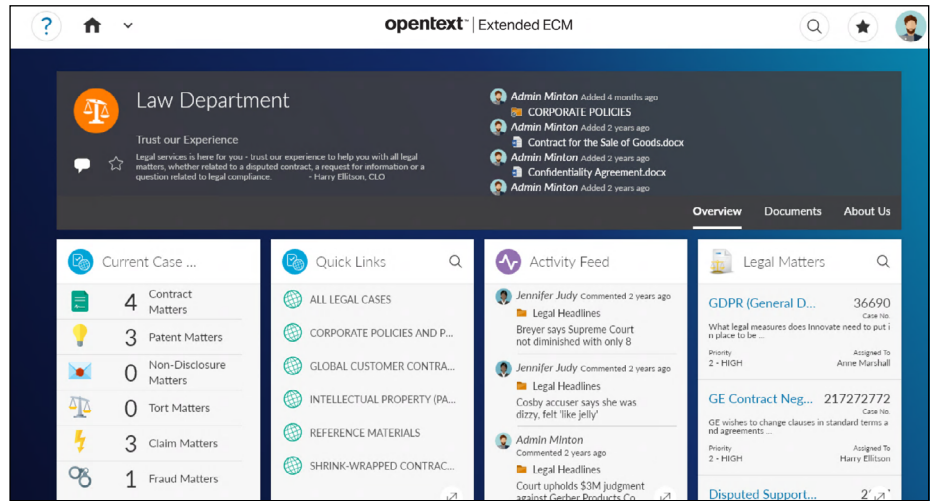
?

opentext™ | Extended ECM

Law Department

Trust our Experience

Legal services is here for you - trust our experience to help you with all legal matters, whether related to a disputed contract, a request for information or a question related to legal compliance. - Harry Ellitson, CLO

Admin Minton Added 4 months ago
CORPORATE POLICIES
Admin Minton Added 2 years ago
Contract for the Sale of Goods.docx
Admin Minton Added 2 years ago
Confidentiality Agreement.docx
Admin Minton Added 2 years ago

Overview Documents About Us

Current Case ...

4 Contract Matters
3 Patent Matters
0 Non-Disclosure Matters
0 Tort Matters
3 Claim Matters
1 Fraud Matters

Quick Links

ALL LEGAL CASES
CORPORATE POLICIES AND P...
GLOBAL CUSTOMER CONTRA...
INTELLECTUAL PROPERTY (PA...
REFERENCE MATERIALS
SHRINK-WRAPPED CONTRAC...

Activity Feed

Jennifer Judy Commented 2 years ago
Legal Headlines
Breyer says Supreme Court not diminished with only 8

Jennifer Judy Commented 2 years ago
Legal Headlines
Cosby accuser says she was dizzy, felt 'like jelly'

Admin Minton Commented 2 years ago
Legal Headlines
Court upholds $3M judgment against Gerber Products Co...

Legal Matters

GDPR (General D... 36690
Case No.
What legal measures does Innovate need to put in place to be ...
Priority 2 - HIGH
Assigned To Anne Marshall

GE Contract Neg... 217272772
Case No.
GE wishes to change clauses in standard terms and agreements ...
Priority 2 - HIGH
Assigned To Harry Ellitson

Disputed Support...